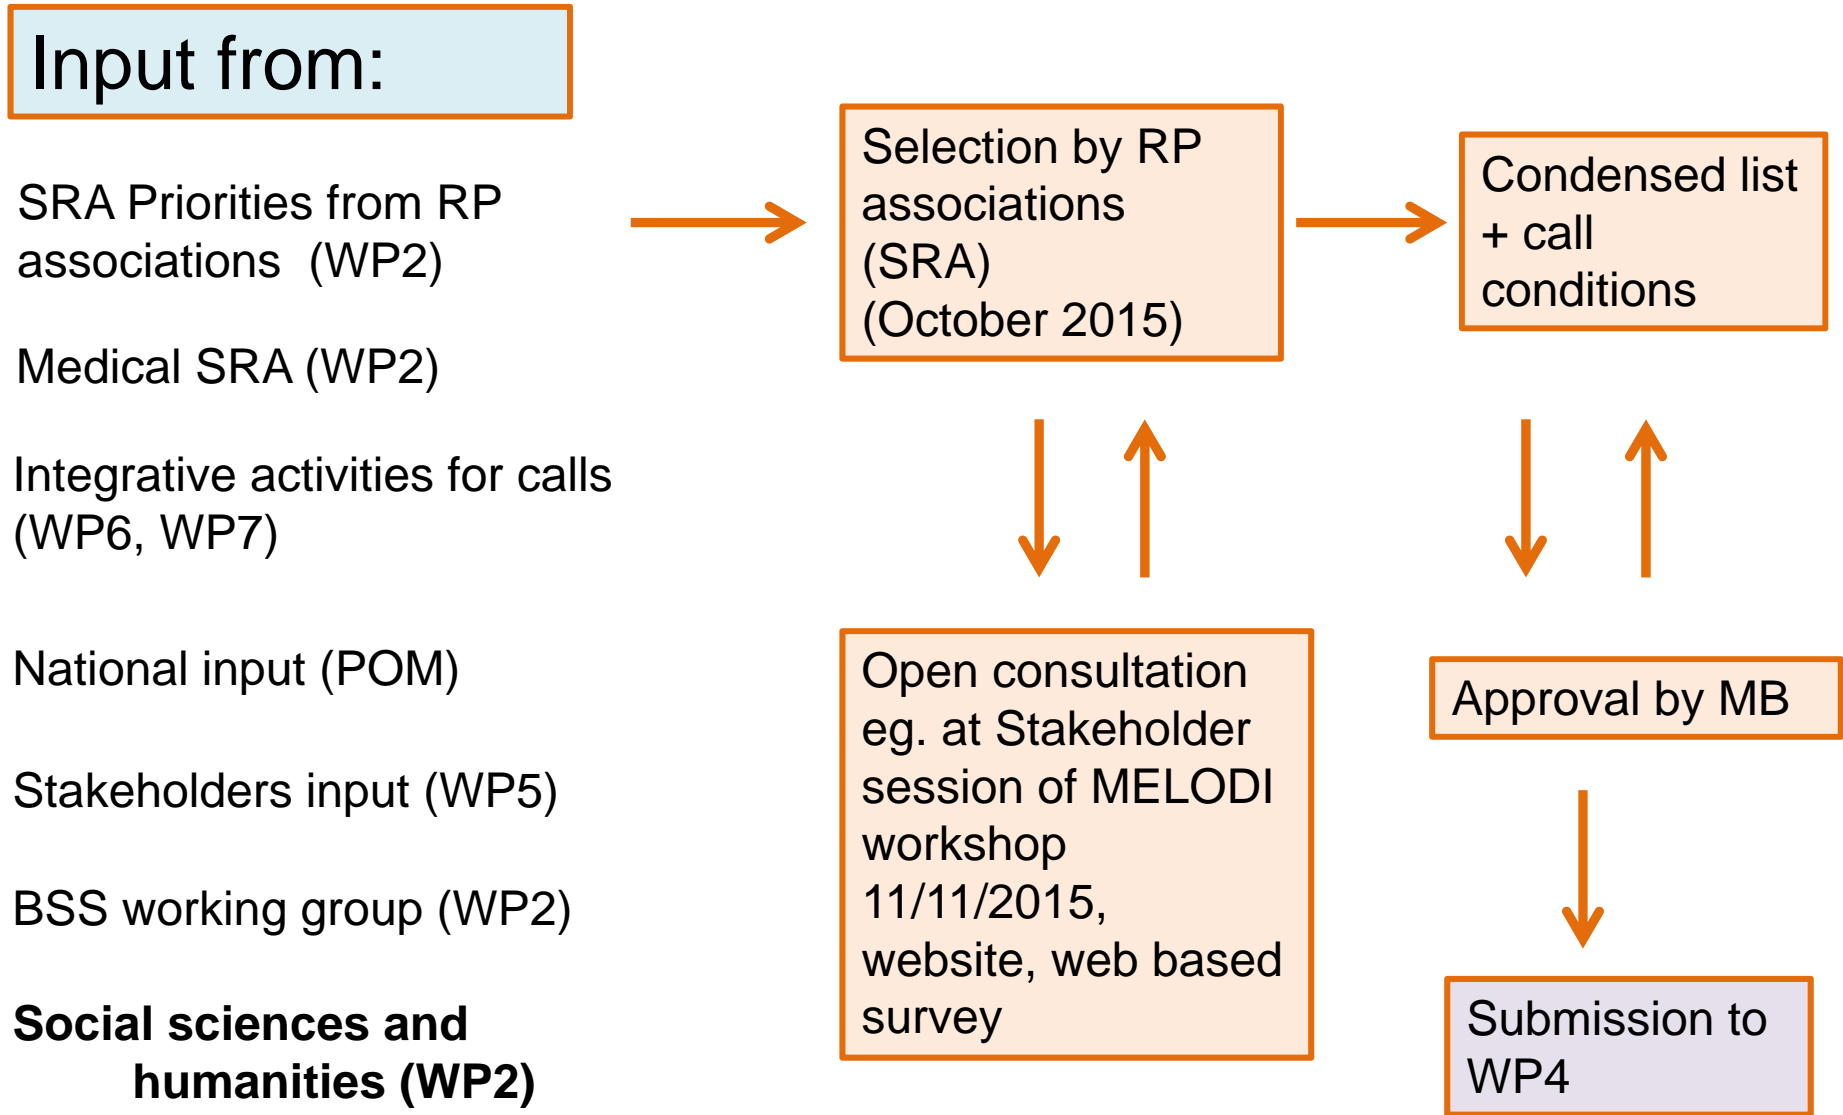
Input from:

SRA Priorities from RP associations (WP2)

Medical SRA (WP2)

Integrative activities for calls (WP6, WP7)

National input (POM)

Stakeholders input (WP5)

BSS working group (WP2)

**Social sciences and humanities (WP2)**

Selection by RP associations (SRA) (October 2015)

Condensed list + call conditions

Open consultation eg. at Stakeholder session of MELODI workshop 11/11/2015, website, web based survey

Approval by MB

Submission to WP4